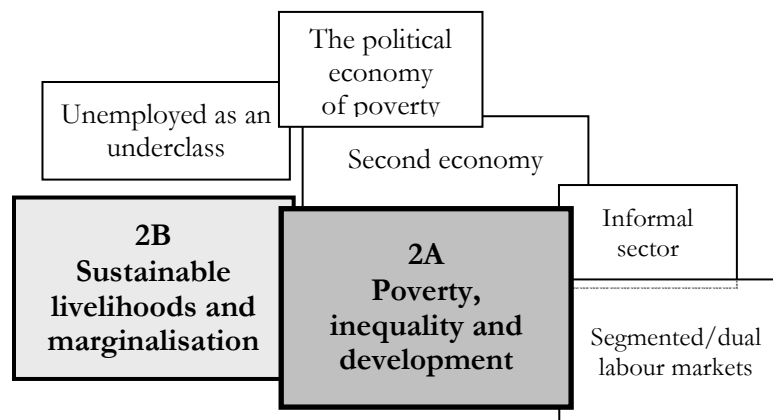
The political economy of poverty

Unemployed as an underclass

Second economy

Informal sector

2B
Sustainable livelihoods and marginalisation

2A
Poverty, inequality and development

Segmented/dual labour markets